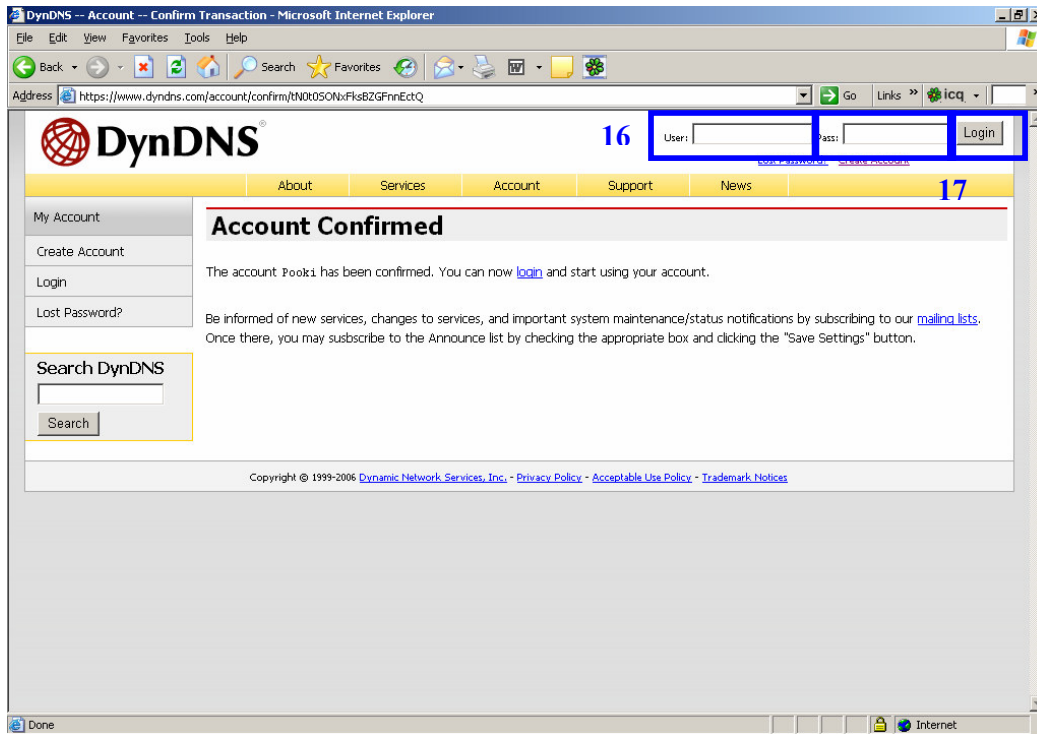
DynDNS -- Account -- Confirm Transaction - Microsoft Internet Explorer

File Edit View Favorites Tools Help

Back Search Favorites

Address https://www.dyndns.com/account/confirm/tN0t0SONxFksBZGFnnEctQ Go Links icq

DynDNS

16

User: Pass: Login

Lost Password? Create Account

17

About Services Account Support News

My Account

Create Account

Login

Lost Password?

Search DynDNS

Search

Account Confirmed

The account Pooki has been confirmed. You can now login and start using your account.

Be informed of new services, changes to services, and important system maintenance/status notifications by subscribing to our mailing lists. Once there, you may susbscribe to the Announce list by checking the appropriate box and clicking the "Save Settings" button.

Copyright © 1999-2006 Dynamic Network Services, Inc. - Privacy Policy - Acceptable Use Policy - Trademark Notices

Done Internet